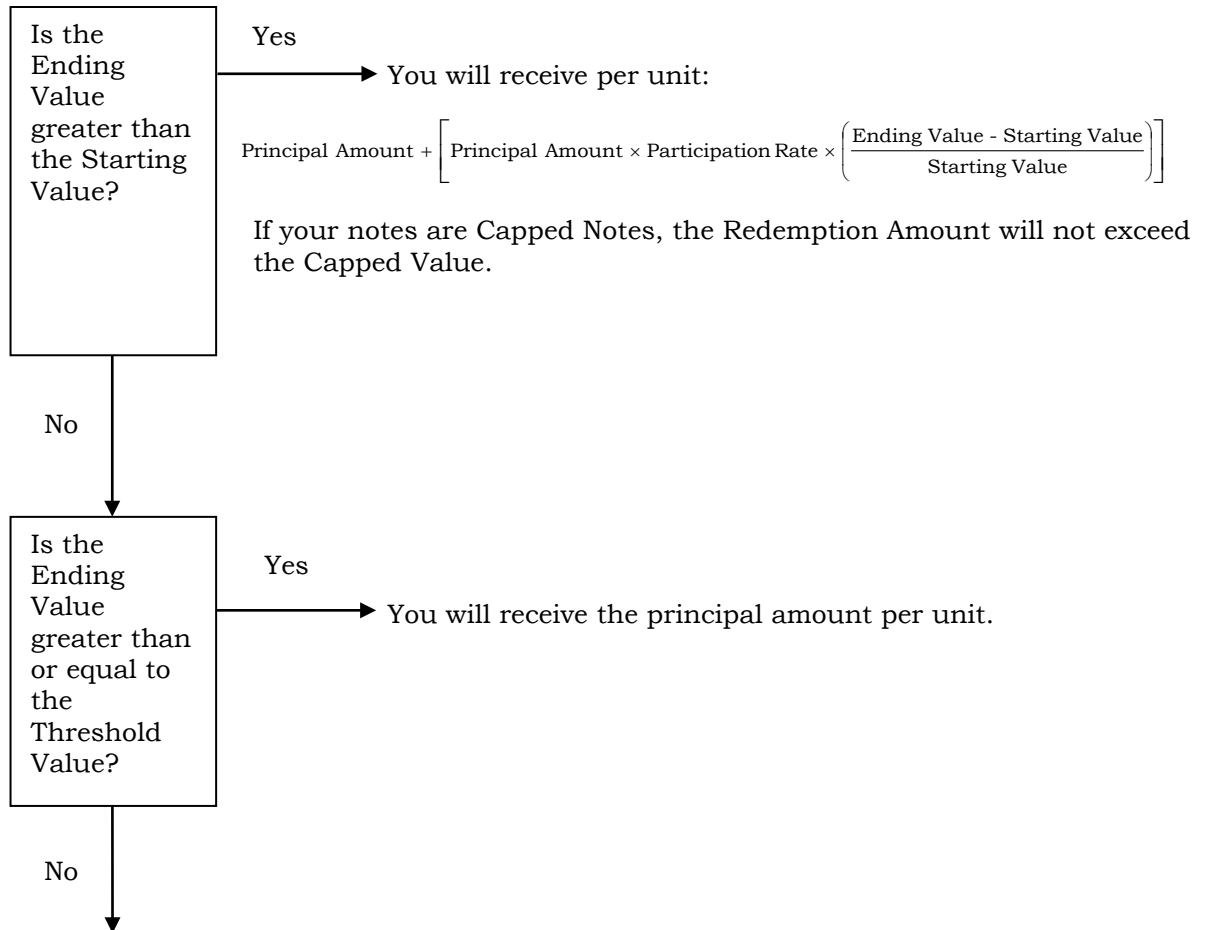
Is the Ending Value greater than the Starting Value?

Yes

You will receive per unit:

$\text{Principal Amount} + \left[\text{Principal Amount} \times \text{Participation Rate} \times \left(\frac{\text{Ending Value - Starting Value}}{\text{Starting Value}}\right)\right]$

If your notes are Capped Notes, the Redemption Amount will not exceed the Capped Value.

No

Is the Ending Value greater than or equal to the Threshold Value?

Yes

You will receive the principal amount per unit.

No